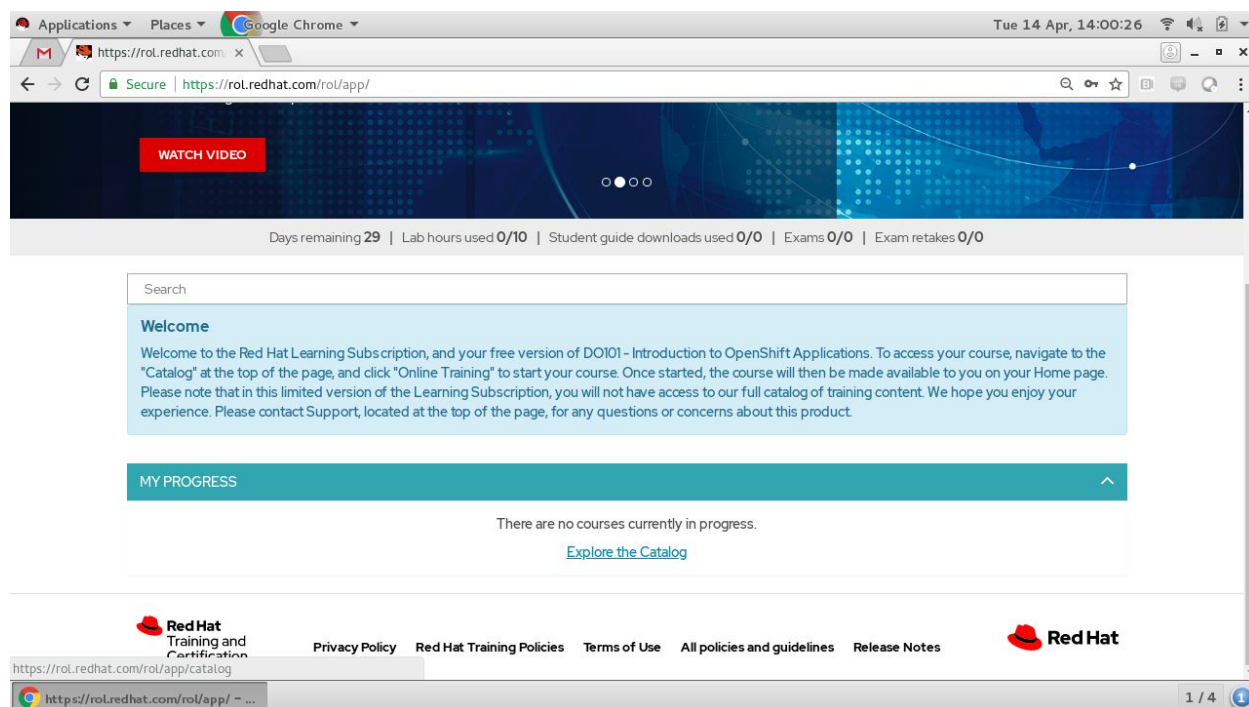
Applications ▾ Places ▾ Google Chrome ▾

Tue 14 Apr, 14:00:26

M https://rol.redhat.com ×

Secure | https://rol.redhat.com/rol/app/

WATCH VIDEO

Days remaining 29 | Lab hours used 0/10 | Student guide downloads used 0/0 | Exams 0/0 | Exam retakes 0/0

Search

Welcome

Welcome to the Red Hat Learning Subscription, and your free version of DO101 - Introduction to OpenShift Applications. To access your course, navigate to the "Catalog" at the top of the page, and click "Online Training" to start your course. Once started, the course will then be made available to you on your Home page. Please note that in this limited version of the Learning Subscription, you will not have access to our full catalog of training content. We hope you enjoy your experience. Please contact Support, located at the top of the page, for any questions or concerns about this product.

MY PROGRESS

There are no courses currently in progress.

Explore the Catalog

Red Hat Training and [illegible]

Privacy Policy Red Hat Training Policies Terms of Use All policies and guidelines Release Notes

Red Hat

https://rol.redhat.com/rol/app/catalog

https://rol.redhat.com/rol/app/ - ...

1 / 4